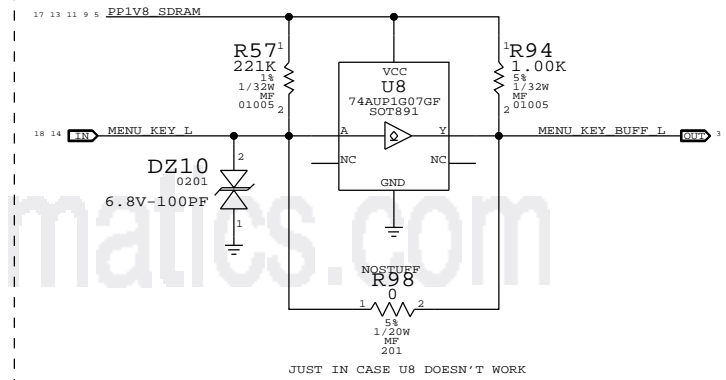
17 13 11 9 5 PP1V8_SDRAM

R57 1
221K
1%
1/32W
MF
01005 2

1 R94
1.00K
5%
1/32W
MF
01005 2

VCC
U8
74AUP1G07GF
SOT891

18 14 IN MENU_KEY_L

A

Y

MENU_KEY_BUFF_L OUT 3

NC

NC

GND

DZ10
0201
6.8V-100PF

2

1

matics.com

NOSTUFF
R98
0
1 2
5%
1/20W
MF
201

JUST IN CASE U8 DOESN'T WORK